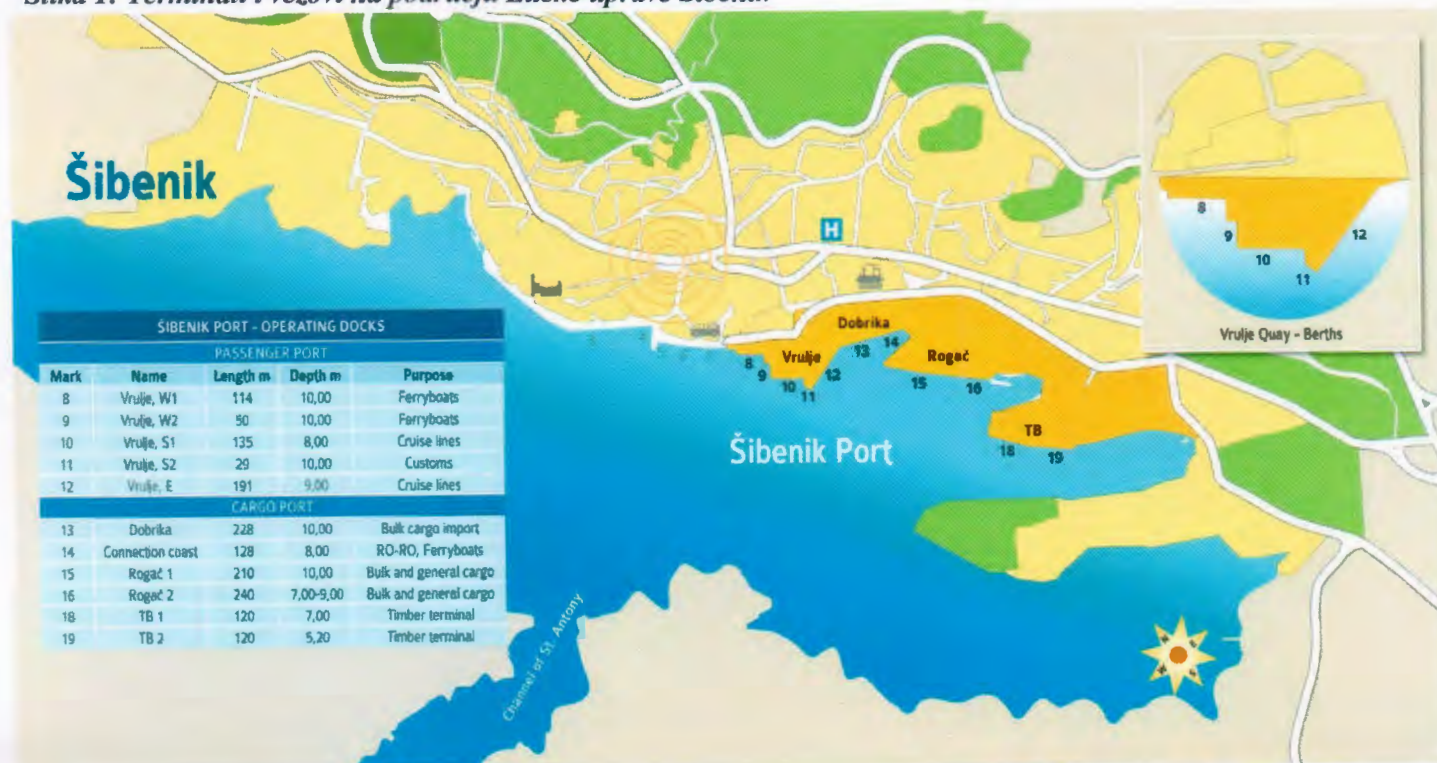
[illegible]

Šibenik

H

ŠIBENIK PORT - OPERATING DOCKS

| Mark | Name | Length m | Depth m | Purpose |
|---|---|---|---|---|
| PASSENGER PORT | | | | |
| 8 | Vrulje, W1 | 114 | 10,00 | Ferryboats |
| 9 | Vrulje, W2 | 50 | 10,00 | Ferryboats |
| 10 | Vrulje, S1 | 135 | 8,00 | Cruise lines |
| 11 | Vrulje, S2 | 29 | 10,00 | Customs |
| 12 | Vrulje, E | 191 | 9,00 | Cruise lines |
| CARGO PORT | | | | |
| 13 | Dobrika | 228 | 10,00 | Bulk cargo import |
| 14 | Connection coast | 128 | 8,00 | RO-RO, Ferryboats |
| 15 | Rogač 1 | 210 | 10,00 | Bulk and general cargo |
| 16 | Rogač 2 | 240 | 7,00-9,00 | Bulk and general cargo |
| 18 | TB 1 | 120 | 7,00 | Timber terminal |
| 19 | TB 2 | 120 | 5,20 | Timber terminal |

Dobrika
13 14
Vrulje
8 9 10 11 12
Rogač
15 16
TB
18 19

Šibenik Port

Channel of St. Antony

8 9 10 11 12

Vrulje Quay - Berths